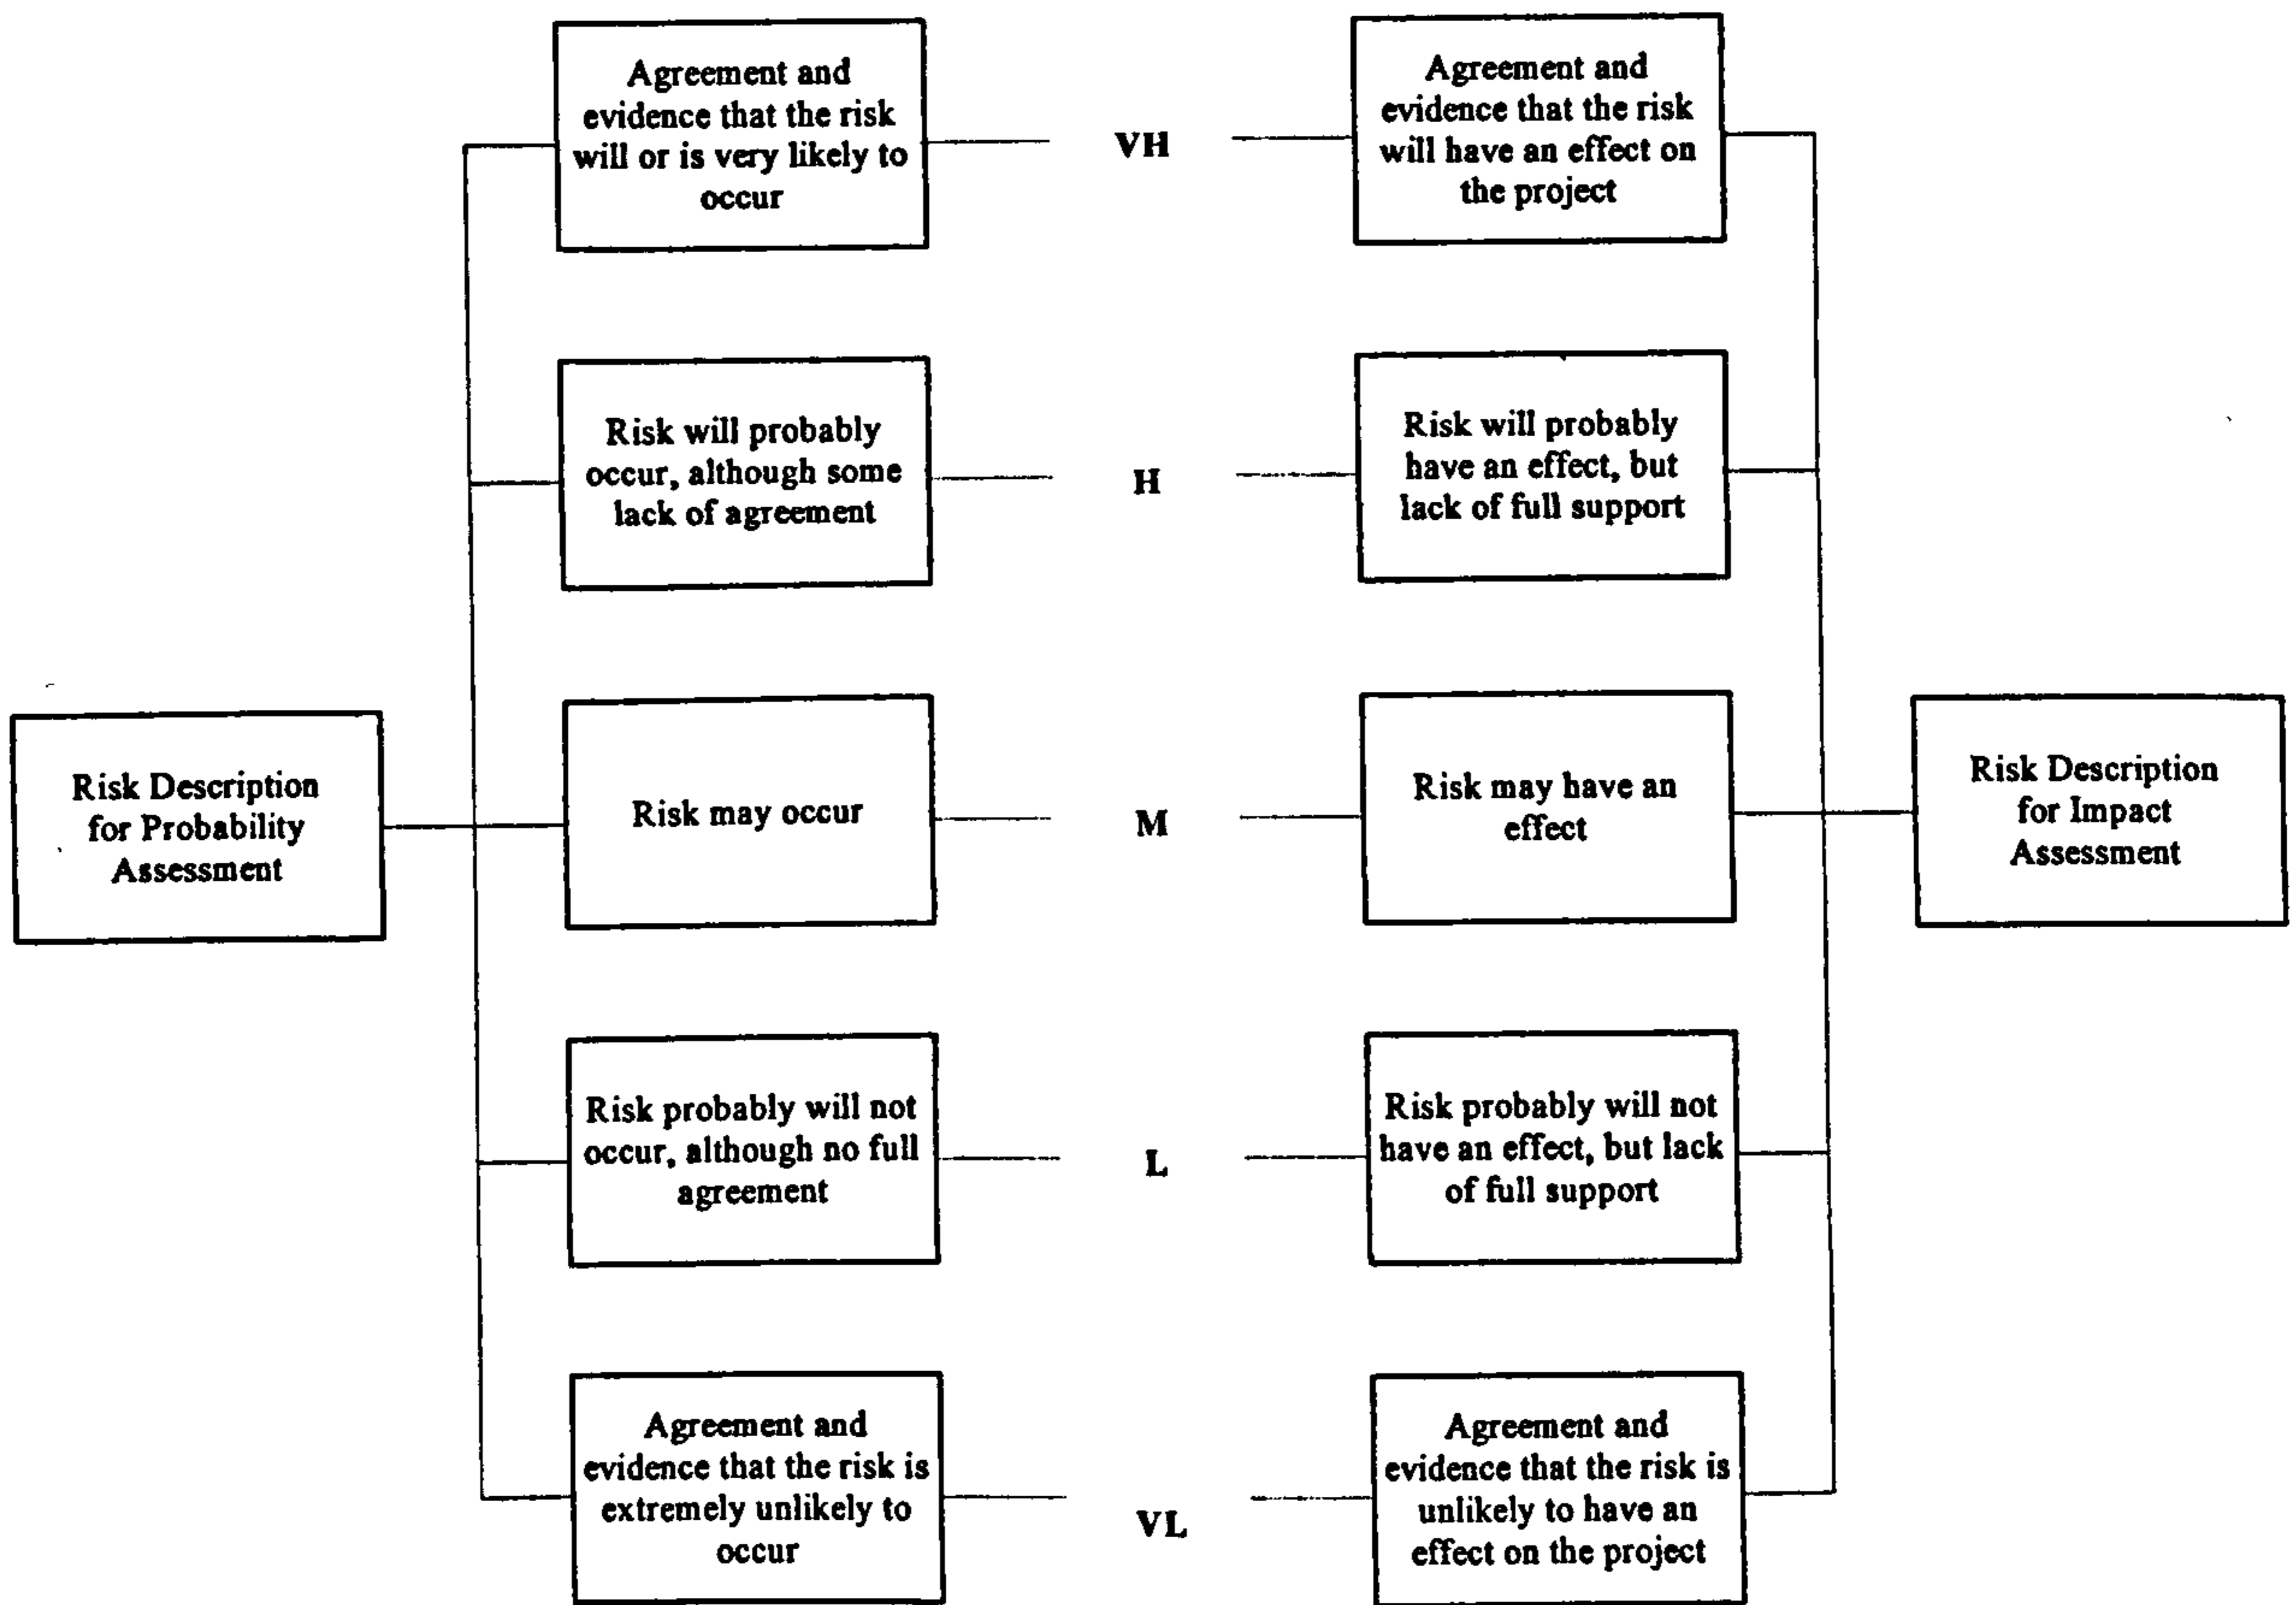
Risk Description for Probability Assessment

Agreement and evidence that the risk will or is very likely to occur

VH

Agreement and evidence that the risk will have an effect on the project

Risk will probably occur, although some lack of agreement

H

Risk will probably have an effect, but lack of full support

Risk may occur

M

Risk may have an effect

Risk probably will not occur, although no full agreement

L

Risk probably will not have an effect, but lack of full support

Agreement and evidence that the risk is extremely unlikely to occur

VL

Agreement and evidence that the risk is unlikely to have an effect on the project

Risk Description for Impact Assessment